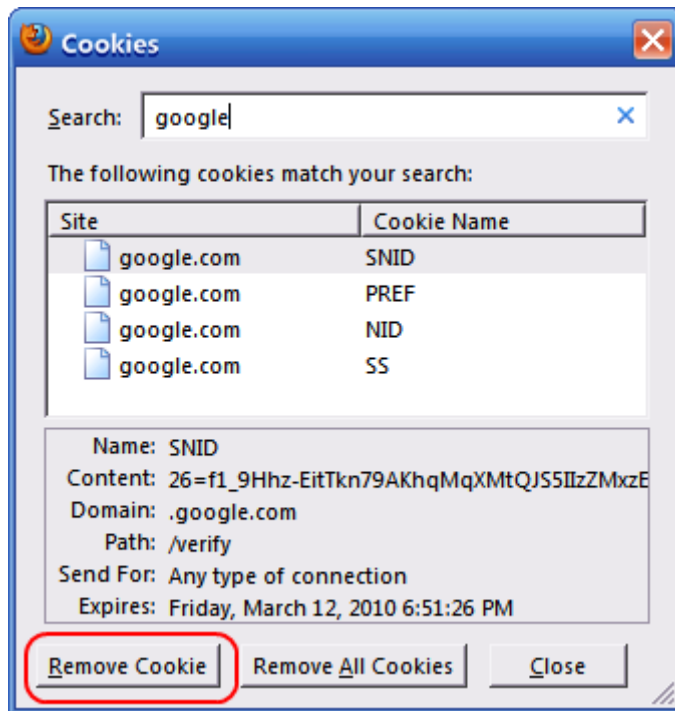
Cookies

Search: google

The following cookies match your search:

| Site | Cookie Name |
|---|---|
| google.com | SNID |
| google.com | PREF |
| google.com | NID |
| google.com | SS |

Name: SNID
Content: 26=f1_9Hhz-EitTkn79AKhqMqXMtQJS5IIzZMxzE
Domain: .google.com
Path: /verify
Send For: Any type of connection
Expires: Friday, March 12, 2010 6:51:26 PM

Remove Cookie | Remove All Cookies | Close